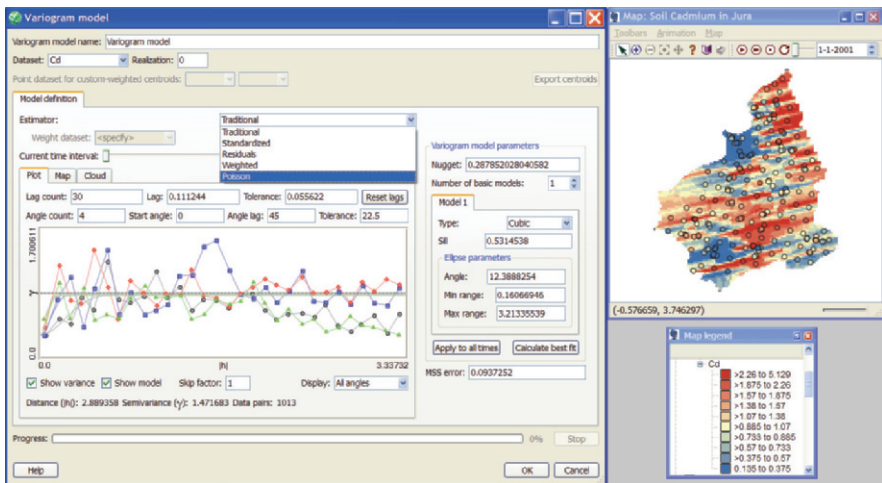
Variogram model

Variogram model name: Variogram model

Dataset: Cd Realization: 0

Point dataset for custom-weighted centroids:

Export centroids

Model definition

Estimator: Traditional

Weight dataset: <specify>

Traditional
Standardized
Residuals
Weighted
Poisson

Current time interval:

Plot Map Cloud

Lag count: 30 Lag: 0.111244 Tolerance: 0.055622 Reset lags

Angle count: 4 Start angle: 0 Angle lag: 45 Tolerance: 22.5

1.700611

γ

0.0

0.0 |h| 3.33732

Show variance Show model Skip factor: 1 Display: All angles

Distance (|h|): 2.889358 Semivariance (γ): 1.471683 Data pairs: 1013

Variogram model parameters

Nugget: 0.287852028040582

Number of basic models: 1

Model 1

Type: Cubic

Sill 0.5314538

Ellipse parameters

Angle: 12.3888254

Min range: 0.16066946

Max range: 3.21335539

Apply to all times Calculate best fit

MSS error: 0.0937252

Progress: 0% Stop

Help OK Cancel

Map: Soil Cadmium in Jura

Toolbars Animation Map

1-1-2001

(-0.576659, 3.746297)

Map legend

Cd

>2.26 to 5.129
>1.875 to 2.26
>1.57 to 1.875
>1.38 to 1.57
>1.07 to 1.38
>0.885 to 1.07
>0.733 to 0.885
>0.57 to 0.733
>0.375 to 0.57
0.135 to 0.375